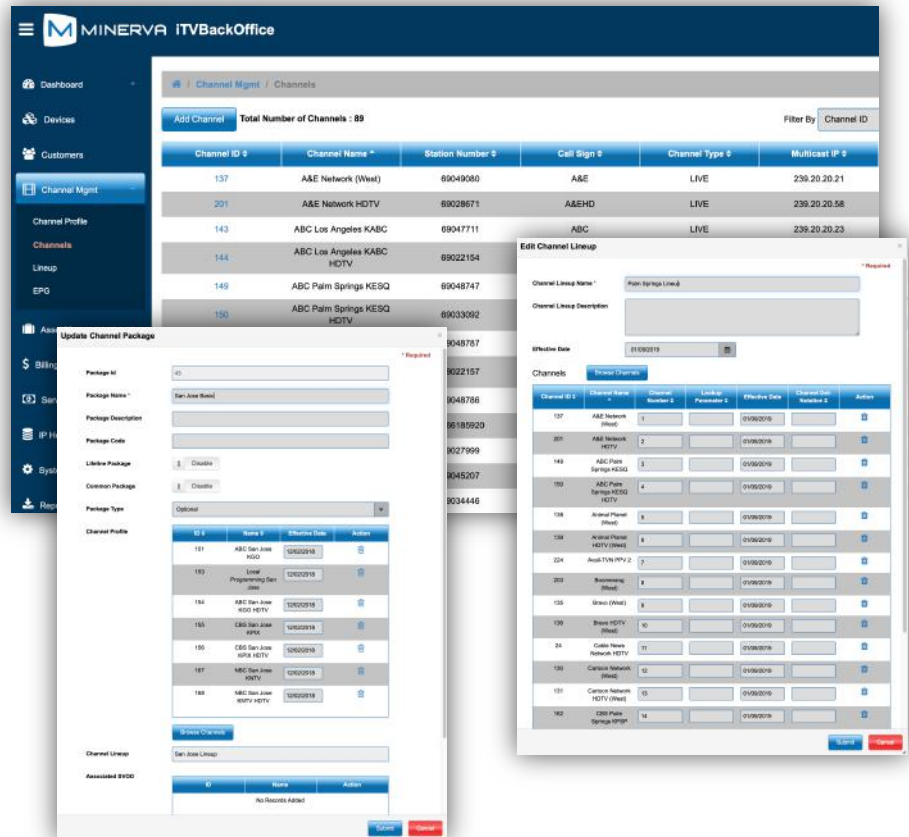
MINERVA iTVBackOffice

Dashboard
Devices
Customers
Channel Mgmt
Channel Profile
Channels
Lineup
EPG
Ass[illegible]
Billin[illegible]
Serv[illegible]
IP H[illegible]
Syst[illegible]
Rep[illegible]

/ Channel Mgmt / Channels

Add Channel Total Number of Channels : 89

Filter By Channel ID

| Channel ID | Channel Name | Station Number | Call Sign | Channel Type | Multicast IP |
|---|---|---|---|---|---|
| 137 | A&E Network (West) | 69049080 | A&E | LIVE | 239.20.20.21 |
| 201 | A&E Network HDTV | 69028671 | A&EHD | LIVE | 239.20.20.58 |
| 143 | ABC Los Angeles KABC | 69047711 | ABC | LIVE | 239.20.20.23 |
| 144 | ABC Los Angeles KABC HDTV | 69022154 | | | |
| 149 | ABC Palm Springs KESQ | 69048747 | | | |
| 150 | ABC Palm Springs KESQ HDTV | 69033092 | | | |
| | | 69048787 | | | |
| | | 69022157 | | | |
| | | 69048786 | | | |
| | | 66185920 | | | |
| | | 69027999 | | | |
| | | 69045207 | | | |
| | | 69034446 | | | |

Update Channel Package
* Required
Package Id 45
Package Name * San Jose Basic
Package Description
Package Code
Lifeline Package Disable
Common Package Disable
Package Type Optional
Channel Profile

| ID | Name | Effective Date | Action |
|---|---|---|---|
| 151 | ABC San Jose KGO | 12/02/2018 | |
| 153 | Local Programming San Jose | 12/02/2018 | |
| 154 | ABC San Jose KGO HDTV | 12/02/2018 | |
| 155 | CBS San Jose KPIX | 12/02/2018 | |
| 156 | CBS San Jose KPIX HDTV | 12/02/2018 | |
| 157 | NBC San Jose KNTV | 12/02/2018 | |
| 158 | NBC San Jose KNTV HDTV | 12/02/2018 | |

Browse Channels
Channel Lineup San Jose Lineup
Associated SVOD

| ID | Name | Action |
|---|---|---|
| No Records Added | | |

Submit Cancel

Edit Channel Lineup
* Required
Channel Lineup Name * Palm Springs Lineup
Channel Lineup Description
Effective Date 01/09/2019
Channels Browse Channels

| Channel ID | Channel Name | Channel Number | Lookup Parameter | Effective Date | Channel Dat Notation | Action |
|---|---|---|---|---|---|---|
| 137 | A&E Network (West) | 1 | | 01/09/2019 | | |
| 201 | A&E Network HDTV | 2 | | 01/09/2019 | | |
| 149 | ABC Palm Springs KESQ | 3 | | 01/09/2019 | | |
| 150 | ABC Palm Springs KESQ HDTV | 4 | | 01/09/2019 | | |
| 138 | Animal Planet (West) | 5 | | 01/09/2019 | | |
| 139 | Animal Planet HDTV (West) | 6 | | 01/09/2019 | | |
| 224 | Avail-TVN PPV 2 | 7 | | 01/09/2019 | | |
| 203 | Boomerang (West) | 8 | | 01/09/2019 | | |
| 135 | Bravo (West) | 9 | | 01/09/2019 | | |
| 136 | Bravo HDTV (West) | 10 | | 01/09/2019 | | |
| 24 | Cable News Network HDTV | 11 | | 01/09/2019 | | |
| 130 | Cartoon Network (West) | 12 | | 01/09/2019 | | |
| 131 | Cartoon Network HDTV (West) | 13 | | 01/09/2019 | | |
| 162 | CBS Palm Springs KPSP | 14 | | 01/09/2019 | | |

Submit Cancel